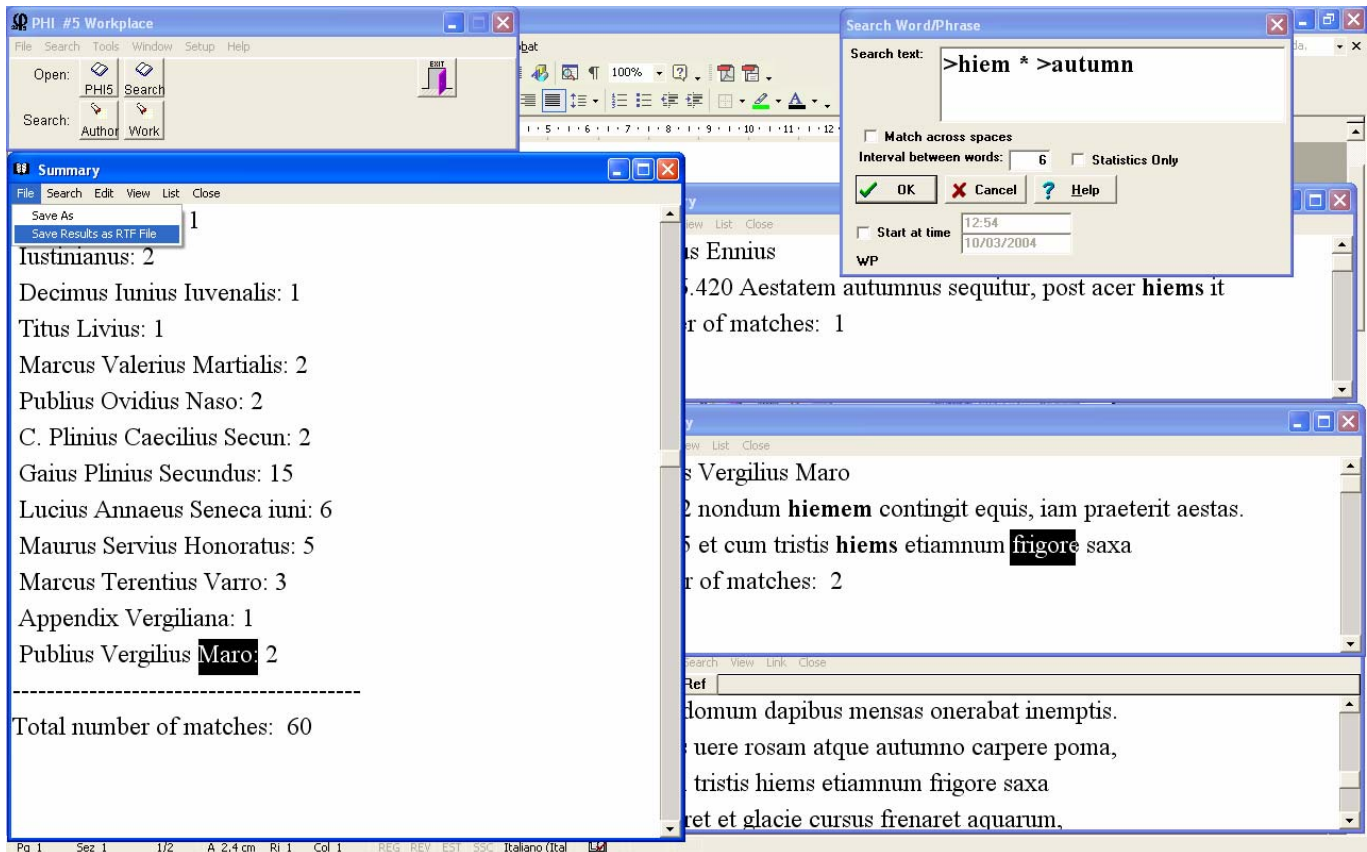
PHI #5 Workplace
File Search Tools Window Setup Help
Open: PHI5 Search
Search: Author Work
EXIT

Summary
File Search Edit View List Close
Save As
Save Results as RTF File
1
Iustinianus: 2
Decimus Iunius Iuvenalis: 1
Titus Livius: 1
Marcus Valerius Martialis: 2
Publius Ovidius Naso: 2
C. Plinius Caecilius Secun: 2
Gaius Plinius Secundus: 15
Lucius Annaeus Seneca iuni: 6
Maurus Servius Honoratus: 5
Marcus Terentius Varro: 3
Appendix Vergiliana: 1
Publius Vergilius Maro: 2
------------------------------------------
Total number of matches: 60

bat
100%

y
ew List Close
ıs Ennius
5.420 Aestatem autumnus sequitur, post acer **hiems** it
r of matches: 1

y
ew List Close
s Vergilius Maro
2 nondum **hiemem** contingit equis, iam praeterit aestas.
5 et cum tristis **hiems** etiamnum frigore saxa
r of matches: 2

earch View Link Close
Ref
domum dapibus mensas onerabat inemptis.
uere rosam atque autumno carpere poma,
tristis hiems etiamnum frigore saxa
ret et glacie cursus frenaret aquarum,

Search Word/Phrase
Search text: >hiem * >autumn
Match across spaces
Interval between words: 6
Statistics Only
OK
Cancel
Help
Start at time 12:54 10/03/2004
WP

Pg 1 Sez 1 1/2 A 2,4 cm Ri 1 Col 1 REG REV EST SSC Italiano (Ital